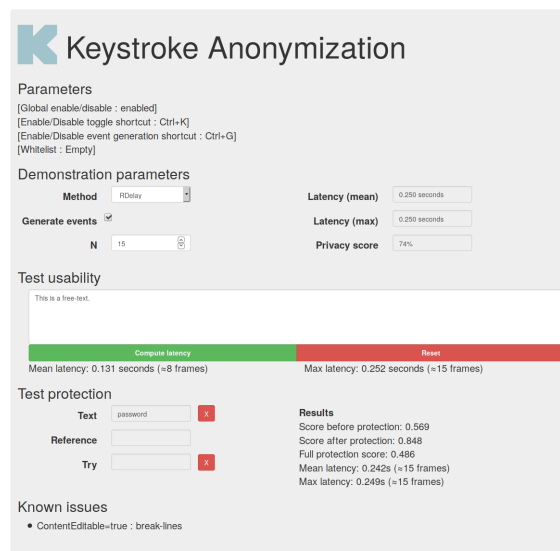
K Keystroke Anonymization

Parameters

[Global enable/disable : enabled]
[Enable/Disable toggle shortcut : Ctrl+K]
[Enable/Disable event generation shortcut : Ctrl+G]
[Whitelist : Empty]

Demonstration parameters

| Method | RDelay | Latency (mean) | 0.250 seconds |
|---|---|---|---|
| Generate events | ☑ | Latency (max) | 0.250 seconds |
| N | 15 | Privacy score | 74% |

Test usability

This is a free-text.

Compute latency
Reset

Mean latency: 0.131 seconds (≈8 frames)
Max latency: 0.252 seconds (≈15 frames)

Test protection

Text password X
Reference
Try X

Results
Score before protection: 0.569
Score after protection: 0.848
Full protection score: 0.486
Mean latency: 0.242s (≈15 frames)
Max latency: 0.249s (≈15 frames)

Known issues

• ContentEditable=true : break-lines